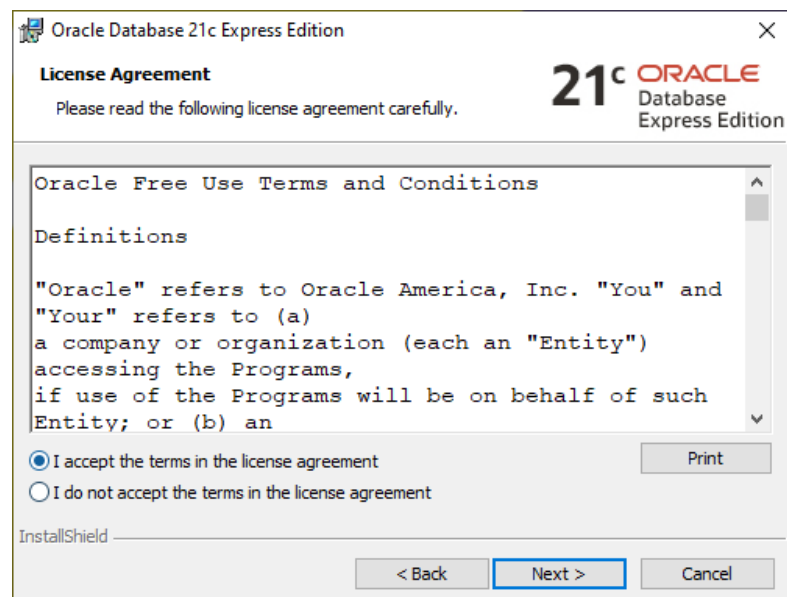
Oracle Database 21c Express Edition

License Agreement

Please read the following license agreement carefully.

21c ORACLE Database Express Edition

Oracle Free Use Terms and Conditions

Definitions

"Oracle" refers to Oracle America, Inc. "You" and "Your" refers to (a) a company or organization (each an "Entity") accessing the Programs, if use of the Programs will be on behalf of such Entity; or (b) an

I accept the terms in the license agreement

I do not accept the terms in the license agreement

Print

InstallShield

< Back

Next >

Cancel